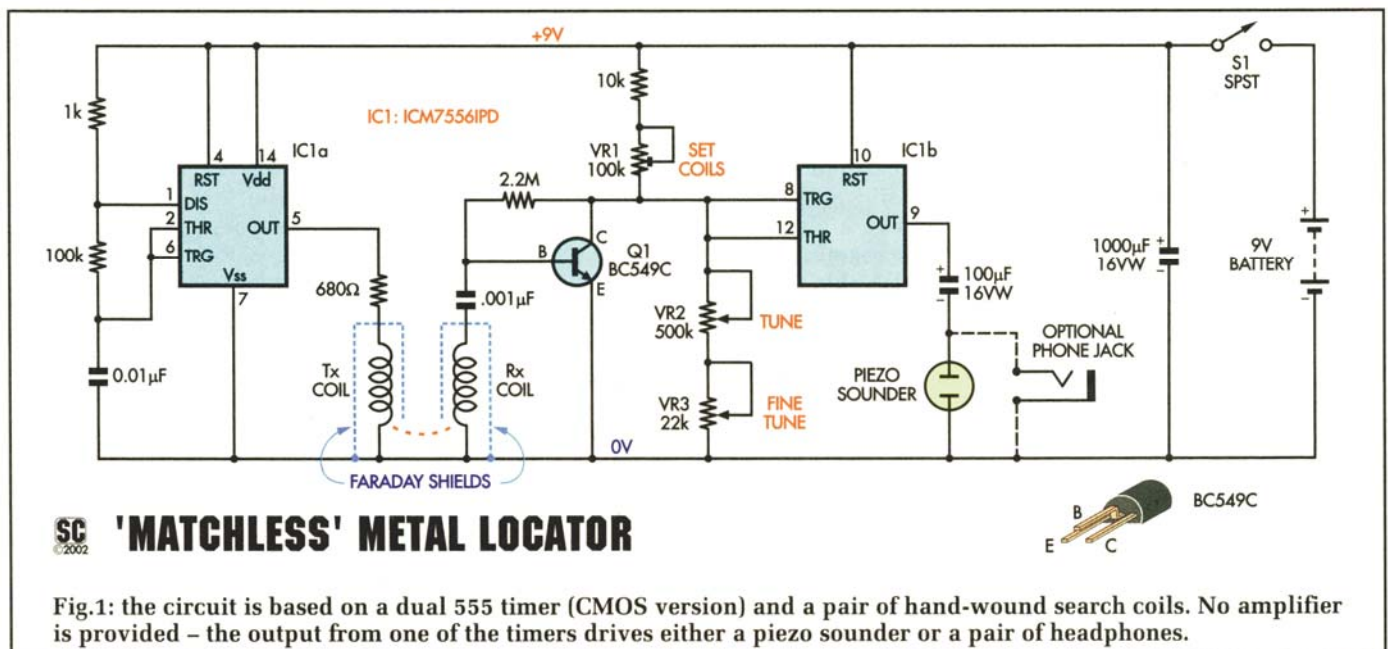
+9V

1k

IC1: ICM7556IPD

10k

S1
SPST

4 14 IC1a
RST Vdd
1 DIS
2 THR
6 TRG
OUT 5
Vss
7

100k

0.01μF

680Ω

Tx
COIL

Rx
COIL

.001μF

2.2M

VR1
100k

SET
COILS

B
C
E
Q1
BC549C

10 IC1b
RST
8 TRG
12 THR
OUT 9

VR2
500k

TUNE

VR3
22k

FINE
TUNE

0V

100μF
16VW

PIEZO
SOUNDER

OPTIONAL
PHONE JACK

1000μF
16VW

9V
BATTERY

FARADAY SHIELDS

SC
©2002

'MATCHLESS' METAL LOCATOR

B
E
C
BC549C

Fig.1: the circuit is based on a dual 555 timer (CMOS version) and a pair of hand-wound search coils. No amplifier is provided – the output from one of the timers drives either a piezo sounder or a pair of headphones.